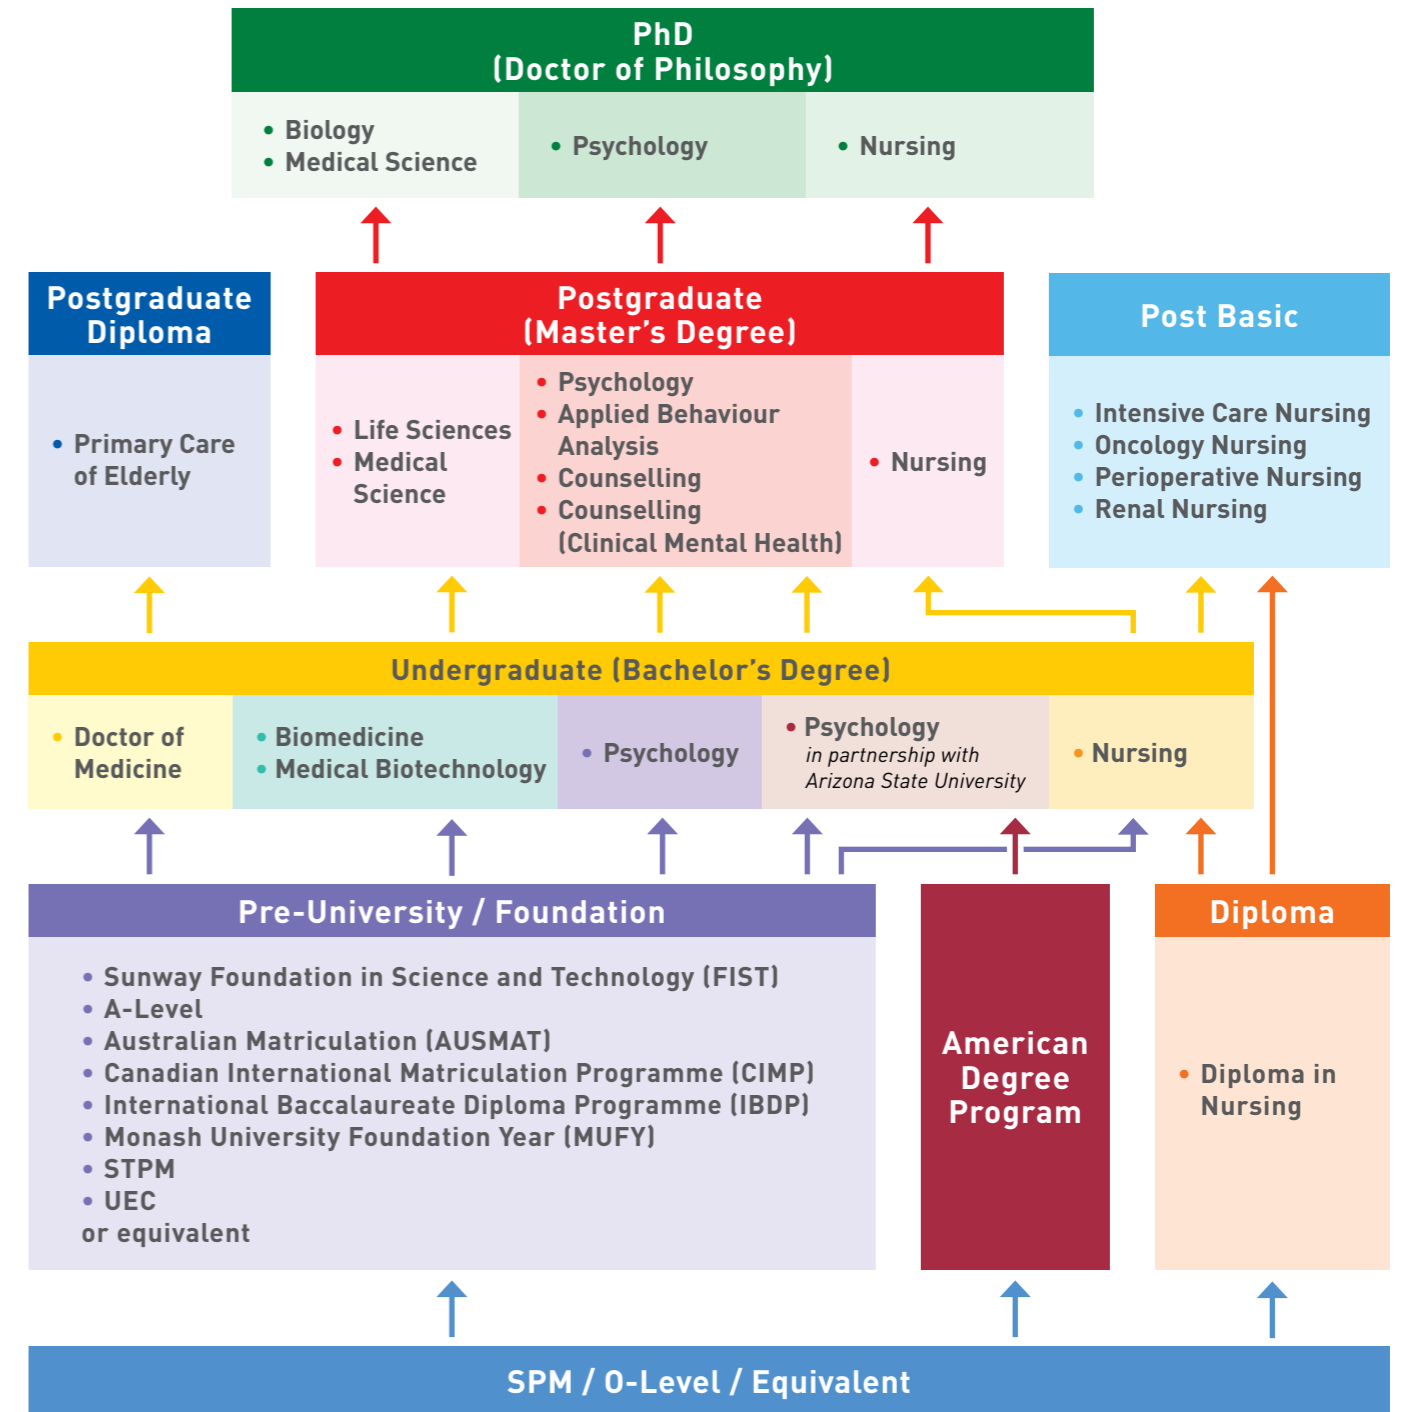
PhD
(Doctor of Philosophy)

• Biology
• Medical Science

• Psychology

• Nursing

Postgraduate Diploma

• Primary Care of Elderly

Postgraduate
(Master's Degree)

• Life Sciences
• Medical Science

• Psychology
• Applied Behaviour Analysis
• Counselling
• Counselling (Clinical Mental Health)

• Nursing

Post Basic

• Intensive Care Nursing
• Oncology Nursing
• Perioperative Nursing
• Renal Nursing

Undergraduate (Bachelor's Degree)

• Doctor of Medicine

• Biomedicine
• Medical Biotechnology

• Psychology

• Psychology
in partnership with
Arizona State University

• Nursing

Pre-University / Foundation

• Sunway Foundation in Science and Technology (FIST)
• A-Level
• Australian Matriculation (AUSMAT)
• Canadian International Matriculation Programme (CIMP)
• International Baccalaureate Diploma Programme (IBDP)
• Monash University Foundation Year (MUFY)
• STPM
• UEC
or equivalent

American Degree Program

Diploma

• Diploma in Nursing

SPM / O-Level / Equivalent